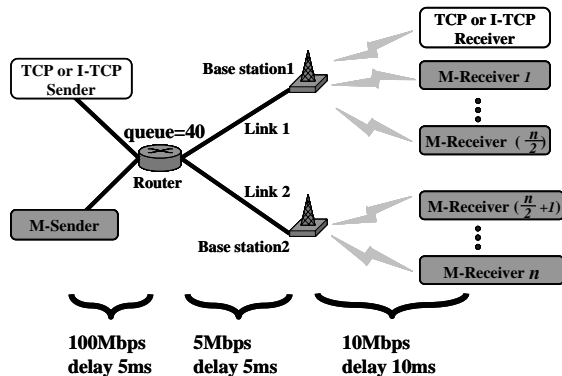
TCP or I-TCP Receiver

TCP or I-TCP Sender

Base station1

M-Receiver $1$

queue=40

Link 1

M-Receiver ($\frac{n}{2}$)

Router

Link 2

M-Receiver ($\frac{n}{2}+1$)

M-Sender

Base station2

M-Receiver $n$

100Mbps delay 5ms

5Mbps delay 5ms

10Mbps delay 10ms